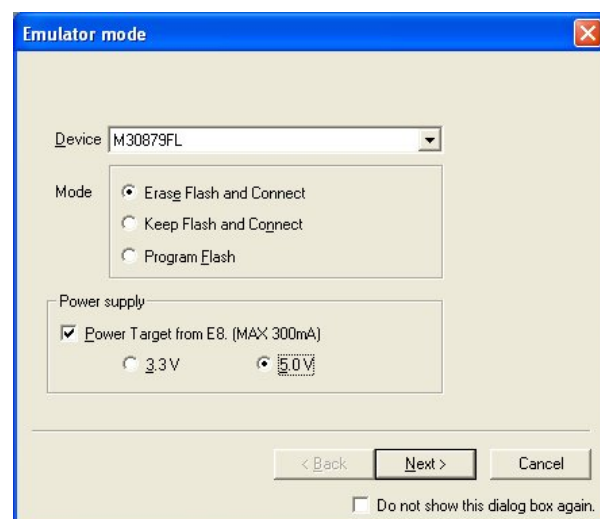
Emulator mode

Device M30879FL

Mode
Erase Flash and Connect
Keep Flash and Connect
Program Flash

Power supply
Power Target from E8. (MAX 300mA)
3.3V
5.0V

< Back
Next >
Cancel

Do not show this dialog box again.